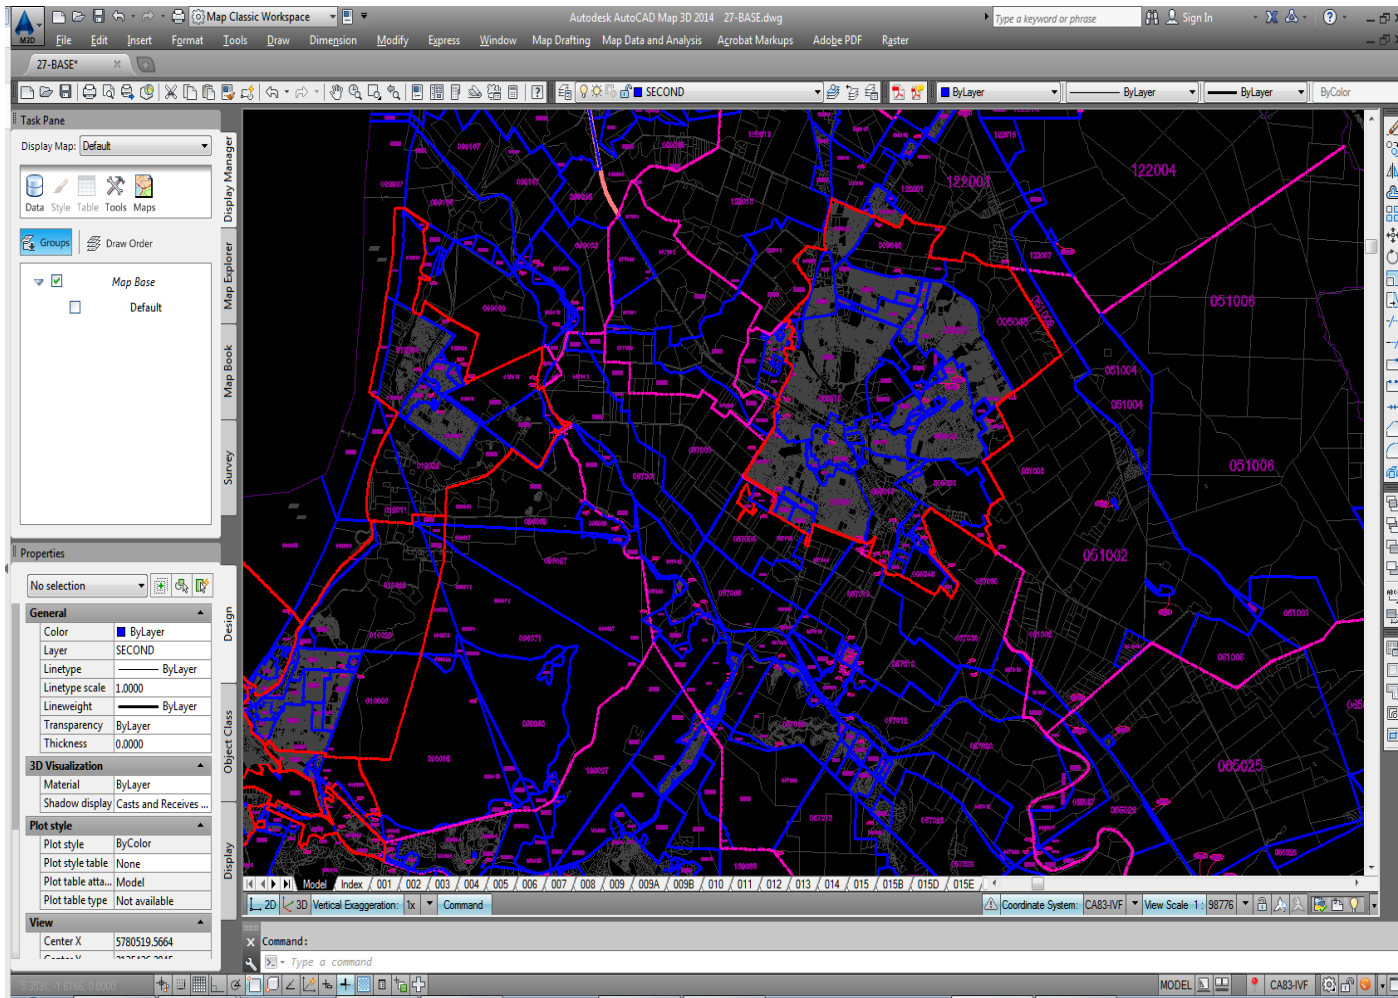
Map Classic Workspace
Autodesk AutoCAD Map 3D 2014 27-BASE.dwg
Type a keyword or phrase
Sign In
M3D
File Edit Insert Format Tools Draw Dimension Modify Express Window Map Drafting Map Data and Analysis Acrobat Markups Adobe PDF Raster
27-BASE*
SECOND
ByLayer
ByLayer
ByLayer
ByColor
Task Pane
Display Map: Default
Data Style Table Tools Maps
Groups Draw Order
Map Base
Default
Display Manager
Map Explorer
Map Book
Survey
Properties
No selection
General
| Color | ByLayer |
|---|---|
| Layer | SECOND |
| Linetype | ByLayer |
| Linetype scale | 1.0000 |
| Lineweight | ByLayer |
| Transparency | ByLayer |
| Thickness | 0.0000 |

3D Visualization
| Material | ByLayer |
|---|---|
| Shadow display | Casts and Receives ... |

Plot style
| Plot style | ByColor |
|---|---|
| Plot style table | None |
| Plot table atta... | Model |
| Plot table type | Not available |

View
| Center X | 5780519.5664 |
|---|---|

Design
Object Class
Display
122004
122001
051006
051004
051004
051006
051002
065025
Model Index 001 002 003 004 005 006 007 008 009 009A 009B 010 011 012 013 014 015 015B 015D 015E
2D 3D Vertical Exaggeration: 1x Command
Coordinate System: CA83-IVF View Scale 1 : 98776
Command:
Type a command
MODEL CA83-IVF